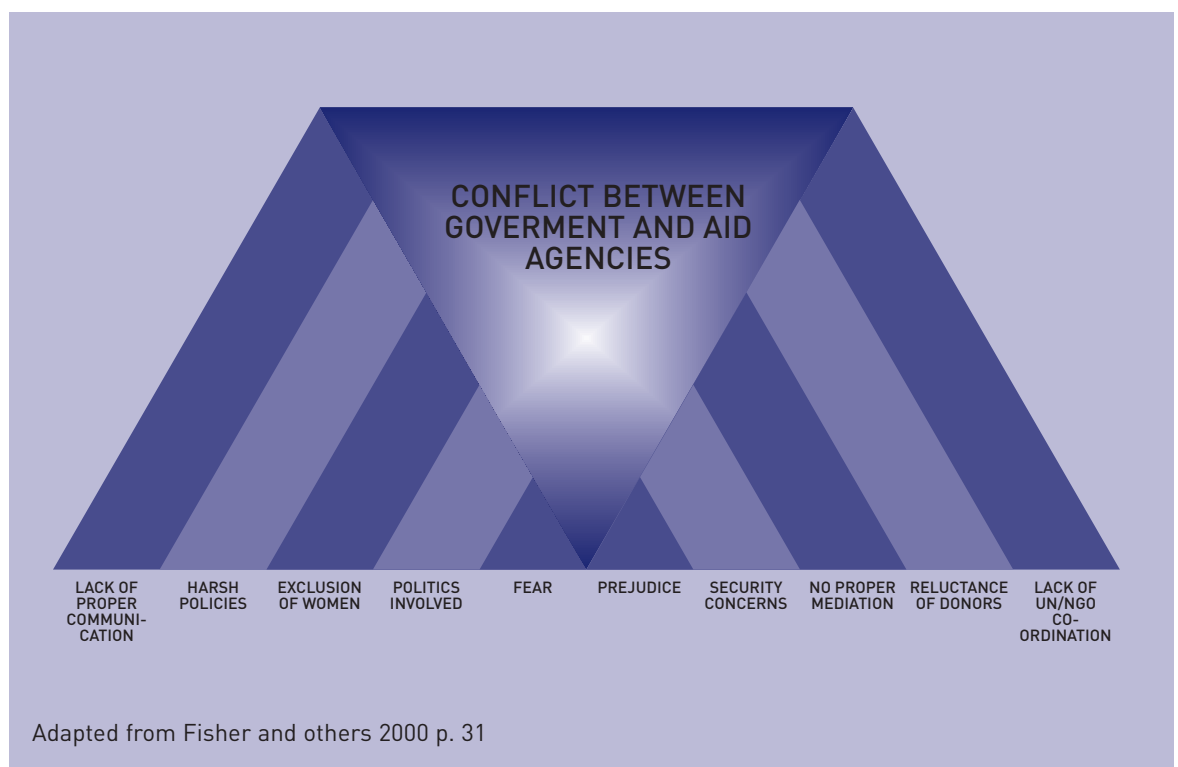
CONFLICT BETWEEN GOVERMENT AND AID AGENCIES

LACK OF PROPER COMMUNICATION

HARSH POLICIES

EXCLUSION OF WOMEN

POLITICS INVOLVED

FEAR

PREJUDICE

SECURITY CONCERNS

NO PROPER MEDIATION

RELUCTANCE OF DONORS

LACK OF UN/NGO CO-ORDINATION

Adapted from Fisher and others 2000 p. 31